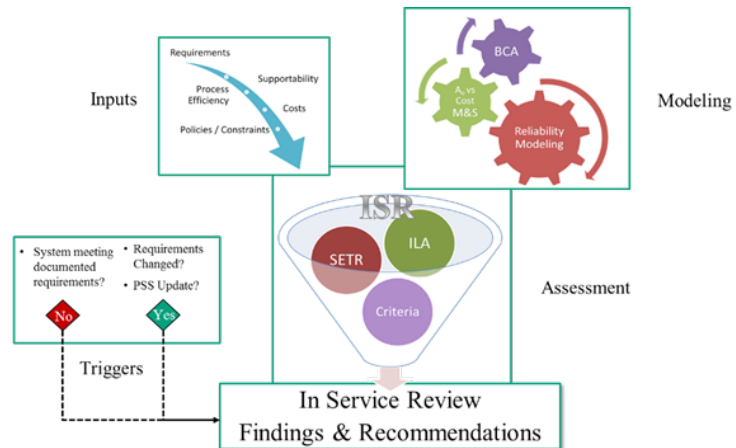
Inputs

Requirements

Process Efficiency

Supportability

Costs

Policies / Constraints

Modeling

BCA

$A_o$ vs Cost M&S

Reliability Modeling

ISR

SETR

ILA

Criteria

Assessment

• System meeting documented requirements?

• Requirements Changed?

• PSS Update?

No

Yes

Triggers

In Service Review
Findings & Recommendations